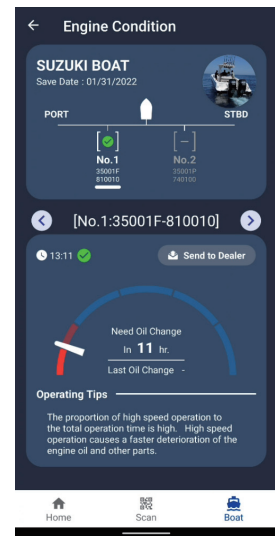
← Engine Condition

SUZUKI BOAT
Save Date : 01/31/2022

PORT STBD

No.1
35001F
810010

[ – ]
No.2
35001F
740100

[No.1:35001F-810010]

13:11

Send to Dealer

Need Oil Change
In 11 hr.
Last Oil Change -

Operating Tips

The proportion of high speed operation to the total operation time is high. High speed operation causes a faster deterioration of the engine oil and other parts.

Home Scan Boat